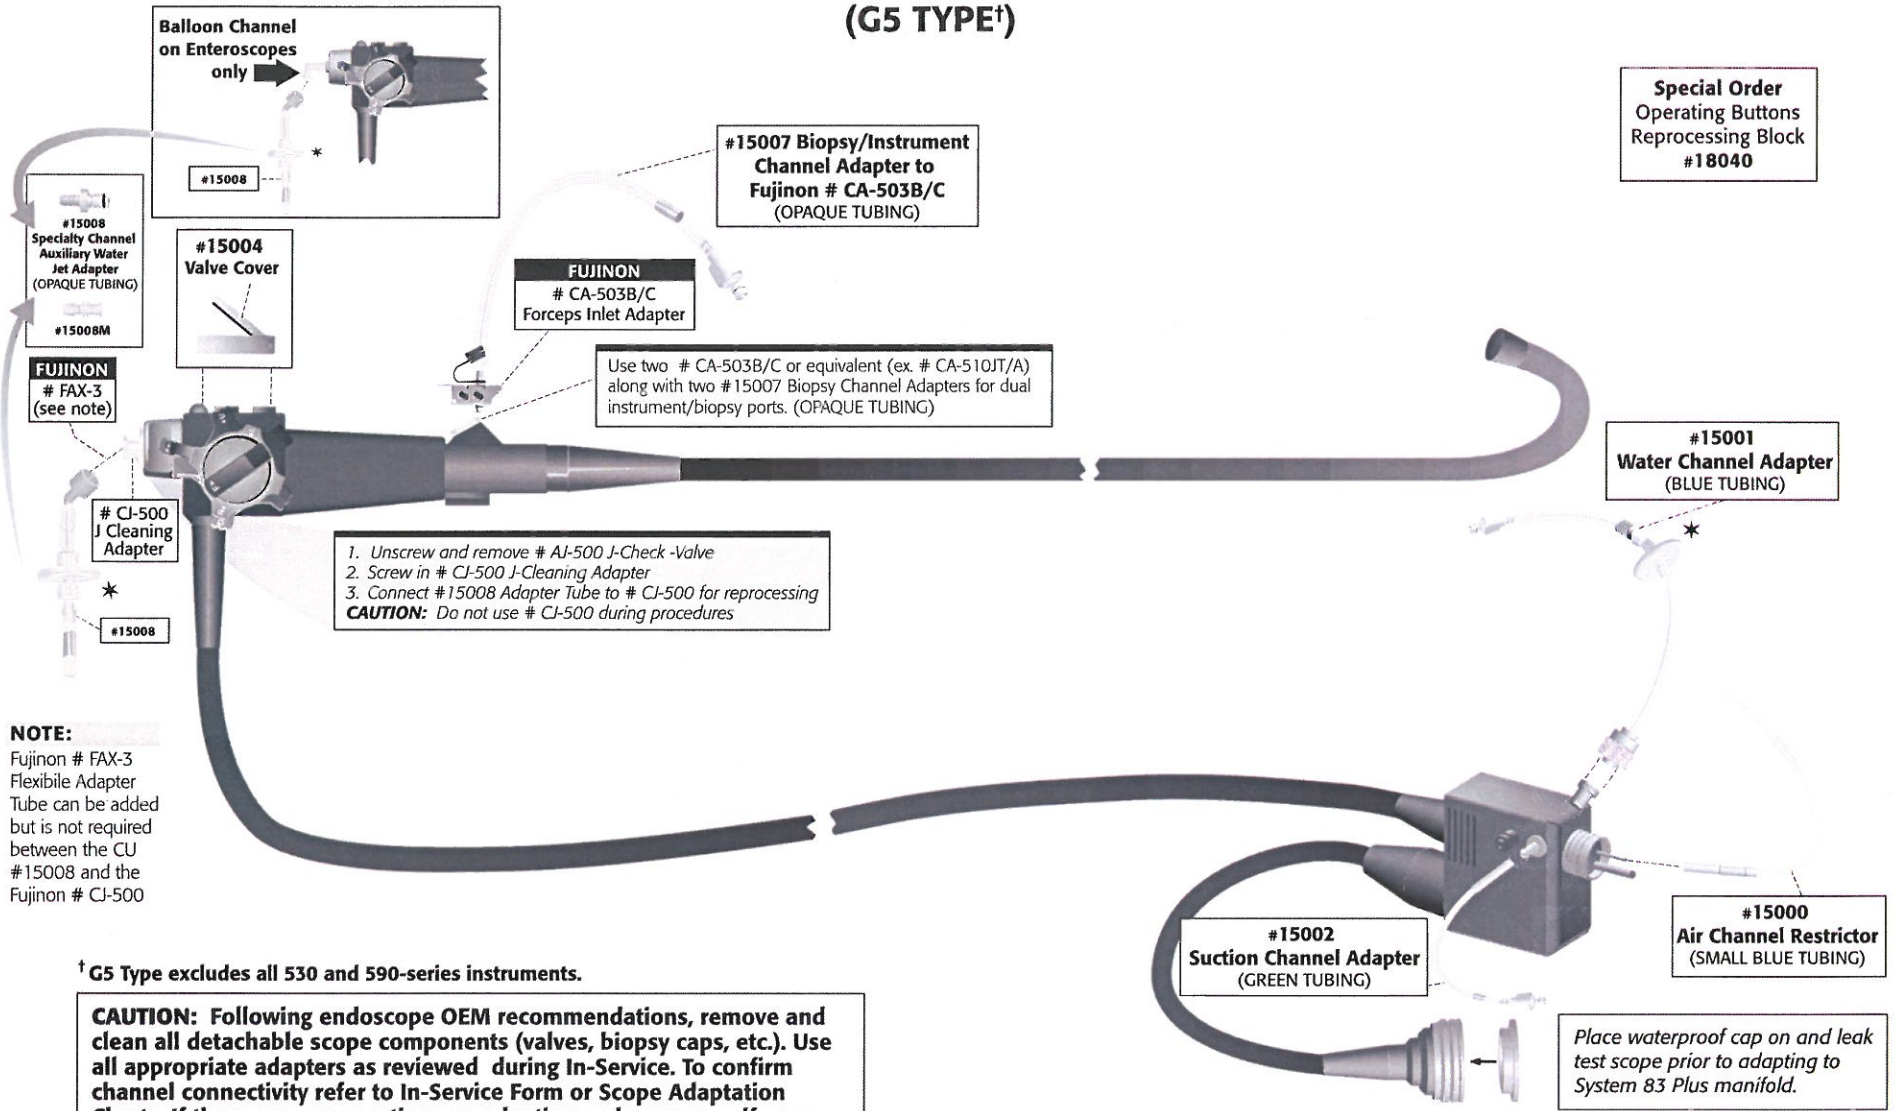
(G5 TYPE$^{\dagger}$)

Balloon Channel on Enteroscopes only

#15008

*

#15008 Specialty Channel Auxiliary Water Jet Adapter (OPAQUE TUBING)

#15008M

#15004 Valve Cover

FUJINON # FAX-3 (see note)

# CJ-500 J Cleaning Adapter

*

#15008

#15007 Biopsy/Instrument Channel Adapter to Fujinon # CA-503B/C (OPAQUE TUBING)

FUJINON # CA-503B/C Forceps Inlet Adapter

Use two # CA-503B/C or equivalent (ex. # CA-510JT/A) along with two #15007 Biopsy Channel Adapters for dual instrument/biopsy ports. (OPAQUE TUBING)

Special Order Operating Buttons Reprocessing Block #18040

#15001 Water Channel Adapter (BLUE TUBING)

*

1. Unscrew and remove # AJ-500 J-Check -Valve
2. Screw in # CJ-500 J-Cleaning Adapter
3. Connect #15008 Adapter Tube to # CJ-500 for reprocessing
CAUTION: Do not use # CJ-500 during procedures

NOTE:
Fujinon # FAX-3 Flexibile Adapter Tube can be added but is not required between the CU #15008 and the Fujinon # CJ-500

#15002 Suction Channel Adapter (GREEN TUBING)

#15000 Air Channel Restrictor (SMALL BLUE TUBING)

$^{\dagger}$G5 Type excludes all 530 and 590-series instruments.

CAUTION: Following endoscope OEM recommendations, remove and clean all detachable scope components (valves, biopsy caps, etc.). Use all appropriate adapters as reviewed during In-Service. To confirm channel connectivity refer to In-Service Form or Scope Adaptation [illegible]

Place waterproof cap on and leak test scope prior to adapting to System 83 Plus manifold.